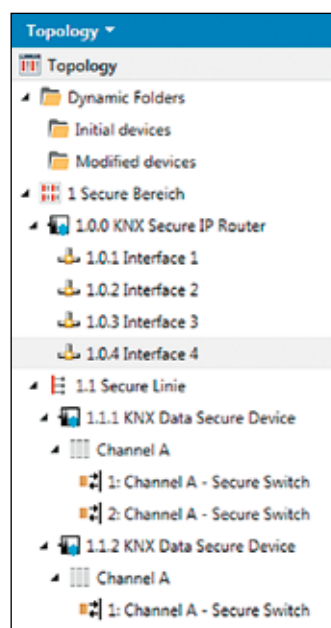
Topology ▾

Topology

Dynamic Folders

Initial devices

Modified devices

1 Secure Bereich

1.0.0 KNX Secure IP Router

1.0.1 Interface 1

1.0.2 Interface 2

1.0.3 Interface 3

1.0.4 Interface 4

1.1 Secure Linie

1.1.1 KNX Data Secure Device

Channel A

1: Channel A - Secure Switch

2: Channel A - Secure Switch

1.1.2 KNX Data Secure Device

Channel A

1: Channel A - Secure Switch